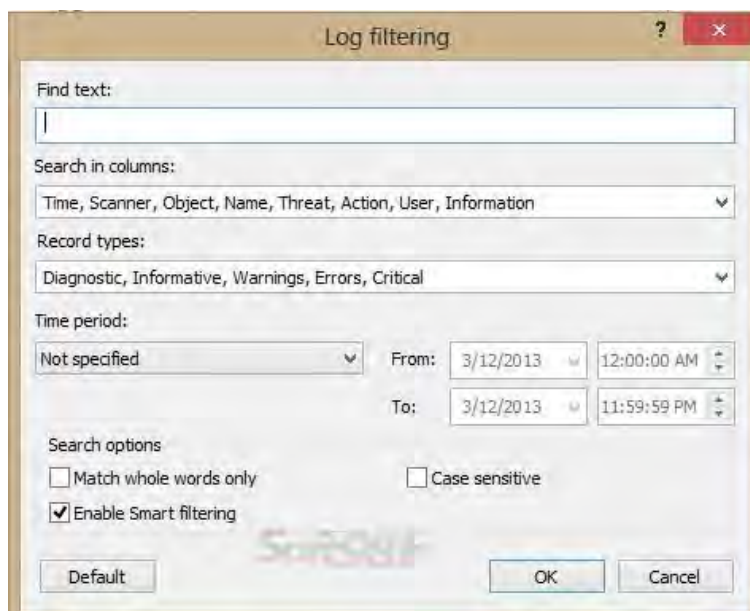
Log filtering

?

×

Find text:

Search in columns:

Time, Scanner, Object, Name, Threat, Action, User, Information

Record types:

Diagnostic, Informative, Warnings, Errors, Critical

Time period:

Not specified

From: 3/12/2013 12:00:00 AM

To: 3/12/2013 11:59:59 PM

Search options

Match whole words only

Case sensitive

Enable Smart filtering

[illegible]

Default

OK

Cancel